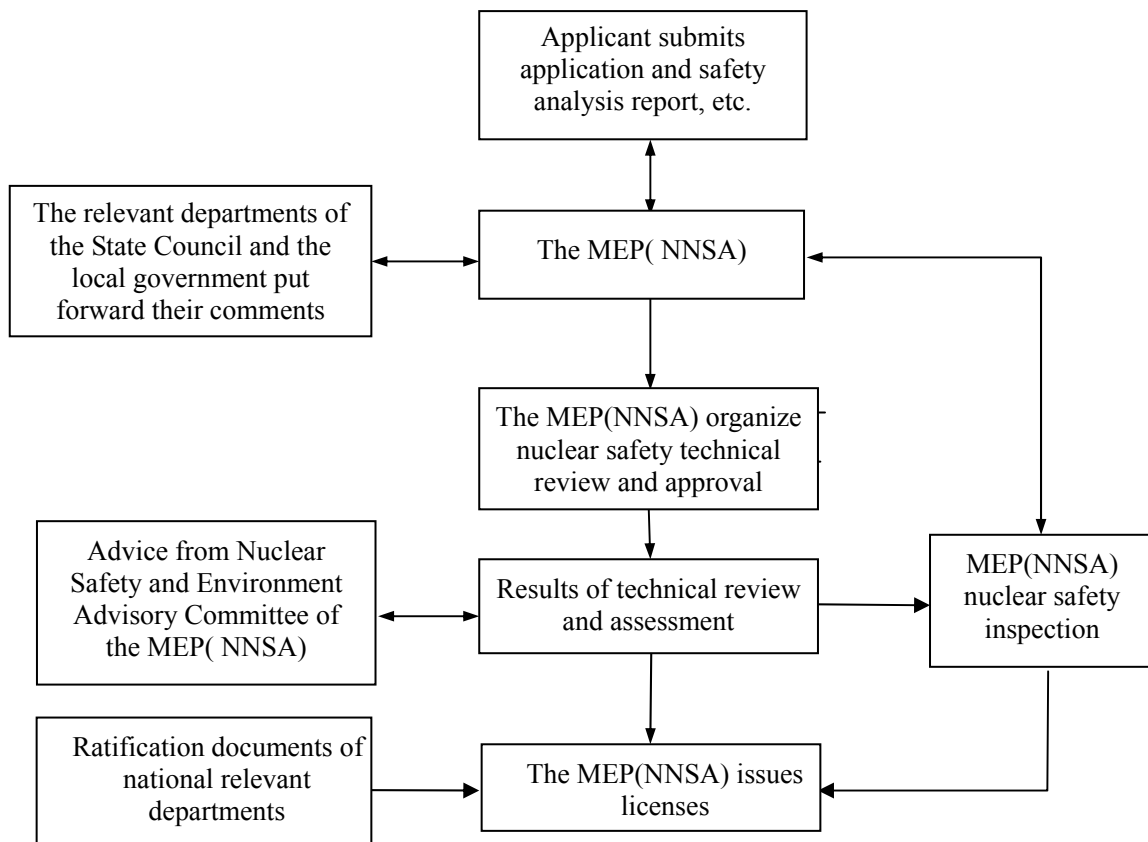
Applicant submits application and safety analysis report, etc.

The relevant departments of the State Council and the local government put forward their comments

The MEP( NNSA)

The MEP(NNSA) organize nuclear safety technical review and approval

Advice from Nuclear Safety and Environment Advisory Committee of the MEP( NNSA)

Results of technical review and assessment

MEP(NNSA) nuclear safety inspection

Ratification documents of national relevant departments

The MEP(NNSA) issues licenses